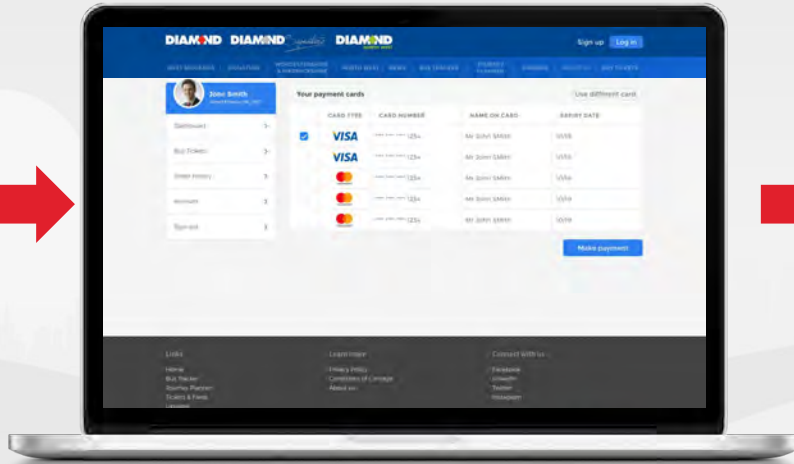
DIAMOND DIAMOND DIAMOND

Sign up Log in

John Smith

Dashboard
Bus Tickets
Order History
Account
Sign out

Your payment cards

Use different card

| CARD TYPE | CARD NUMBER | NAME ON CARD | EXPIRY DATE |
|---|---|---|---|
| VISA | **** **** **** 1234 | Mr John Smith | 10/18 |
| VISA | **** **** **** 1234 | Mr John Smith | 10/18 |
| | **** **** **** 1234 | Mr John Smith | 10/18 |
| | **** **** **** 1234 | Mr John Smith | 10/18 |
| | **** **** **** 1234 | Mr John Smith | 10/18 |

Make payment

Links
Home
Bus Tracker
Journey Planner
Tickets & Fares

Learn more
Privacy Policy
Conditions of Carriage
About us

Connect with us
Facebook
LinkedIn
Twitter
Instagram